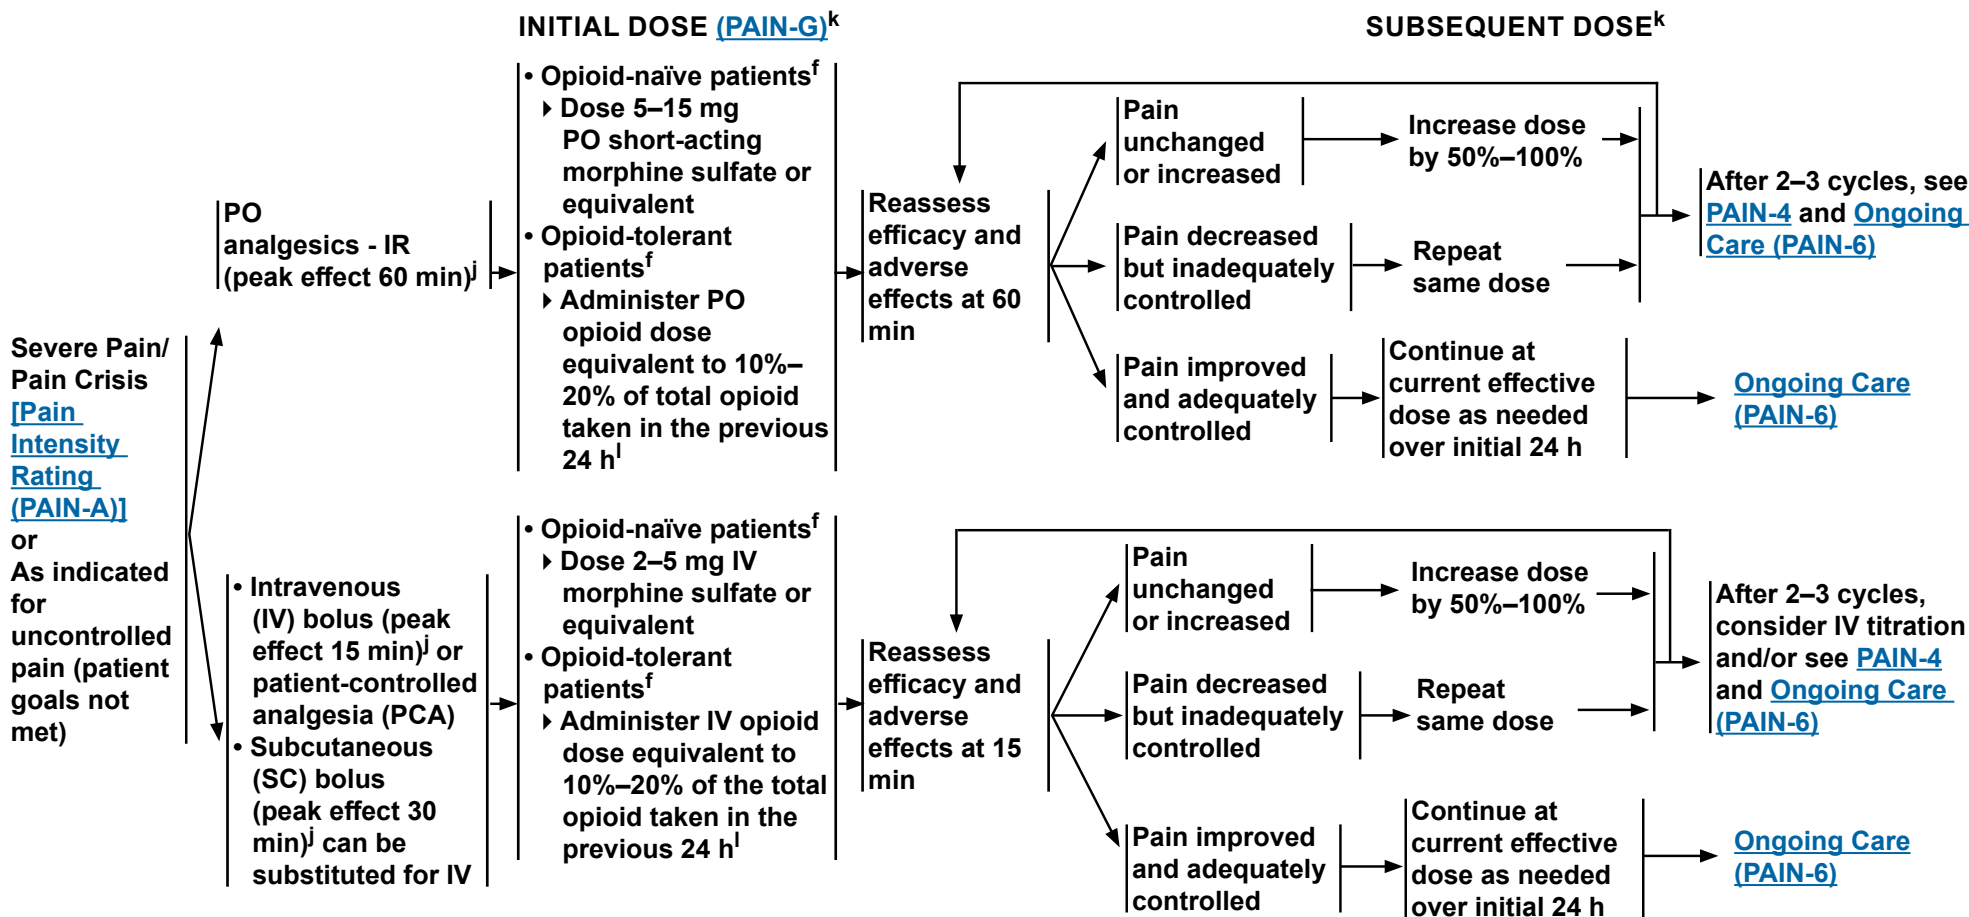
INITIAL DOSE (PAIN-G)$^k$

SUBSEQUENT DOSE$^k$

Severe Pain/ Pain Crisis [Pain Intensity Rating (PAIN-A)] or As indicated for uncontrolled pain (patient goals not met)

PO analgesics - IR (peak effect 60 min)$^j$

• Opioid-naïve patients$^f$
‣ Dose 5–15 mg PO short-acting morphine sulfate or equivalent
• Opioid-tolerant patients$^f$
‣ Administer PO opioid dose equivalent to 10%–20% of total opioid taken in the previous 24 h$^l$

Reassess efficacy and adverse effects at 60 min

Pain unchanged or increased

Increase dose by 50%–100%

Pain decreased but inadequately controlled

Repeat same dose

After 2–3 cycles, see PAIN-4 and Ongoing Care (PAIN-6)

Pain improved and adequately controlled

Continue at current effective dose as needed over initial 24 h

Ongoing Care (PAIN-6)

• Intravenous (IV) bolus (peak effect 15 min)$^j$ or patient-controlled analgesia (PCA)
• Subcutaneous (SC) bolus (peak effect 30 min)$^j$ can be substituted for IV

• Opioid-naïve patients$^f$
‣ Dose 2–5 mg IV morphine sulfate or equivalent
• Opioid-tolerant patients$^f$
‣ Administer IV opioid dose equivalent to 10%–20% of the total opioid taken in the previous 24 h$^l$

Reassess efficacy and adverse effects at 15 min

Pain unchanged or increased

Increase dose by 50%–100%

Pain decreased but inadequately controlled

Repeat same dose

After 2–3 cycles, consider IV titration and/or see PAIN-4 and Ongoing Care (PAIN-6)

Pain improved and adequately controlled

Continue at current effective dose as needed over initial 24 h

Ongoing Care (PAIN-6)